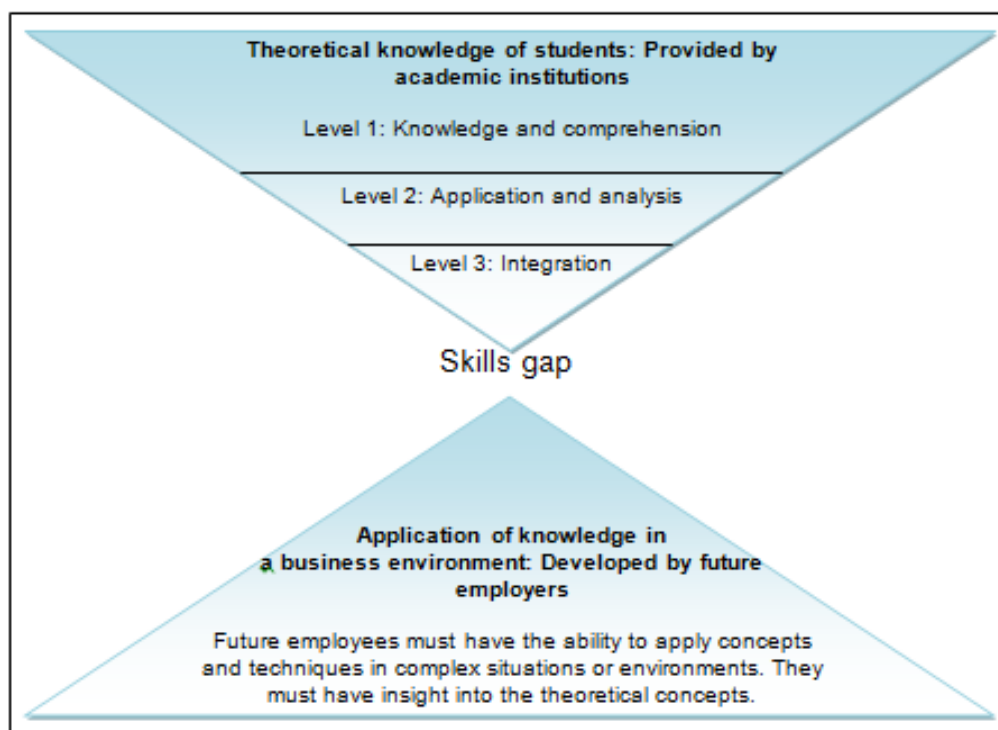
Theoretical knowledge of students: Provided by academic institutions

Level 1: Knowledge and comprehension

Level 2: Application and analysis

Level 3: Integration

Skills gap

Application of knowledge in a business environment: Developed by future employers

Future employees must have the ability to apply concepts and techniques in complex situations or environments. They must have insight into the theoretical concepts.